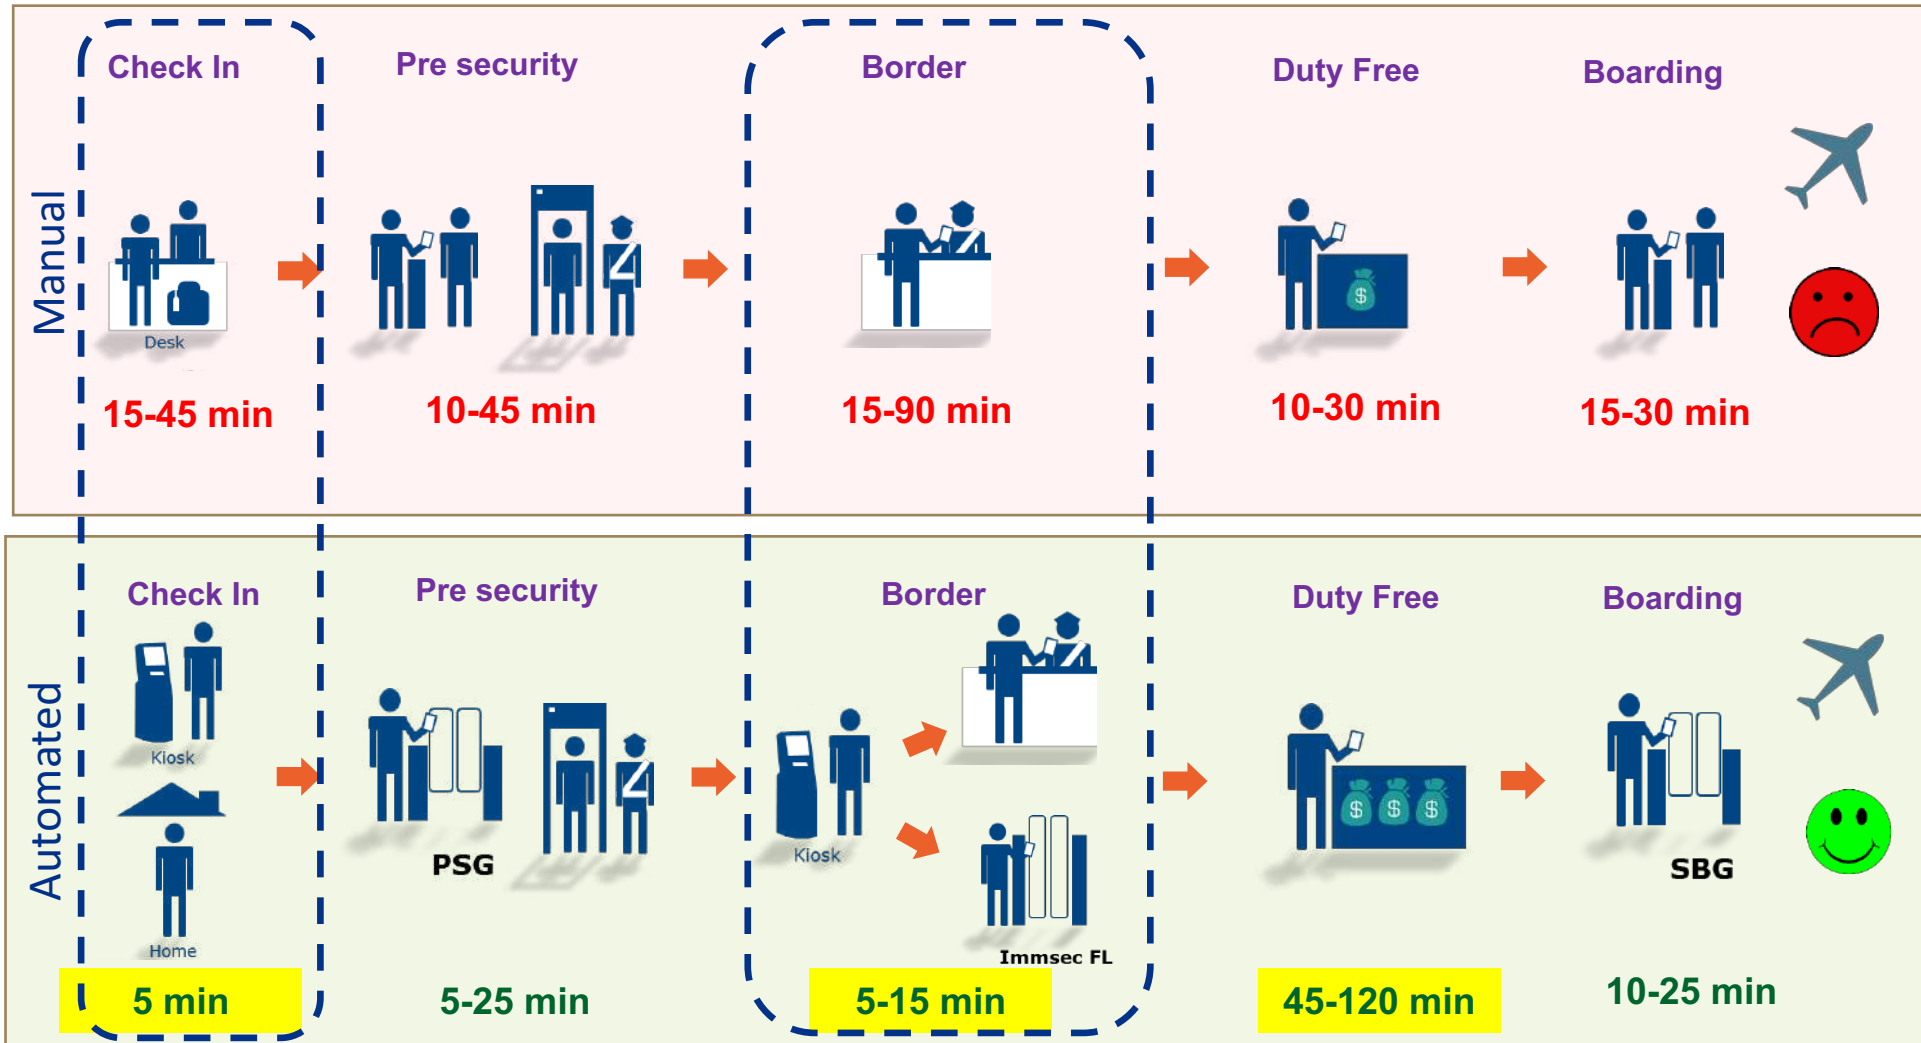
Manual

Check In
Desk
15-45 min

Pre security
10-45 min

Border
15-90 min

Duty Free
$
10-30 min

Boarding
15-30 min

Automated

Check In
Kiosk
Home
5 min

Pre security
PSG
5-25 min

Border
Kiosk
Immsec FL
5-15 min

Duty Free
$ $ $
45-120 min

Boarding
SBG
10-25 min